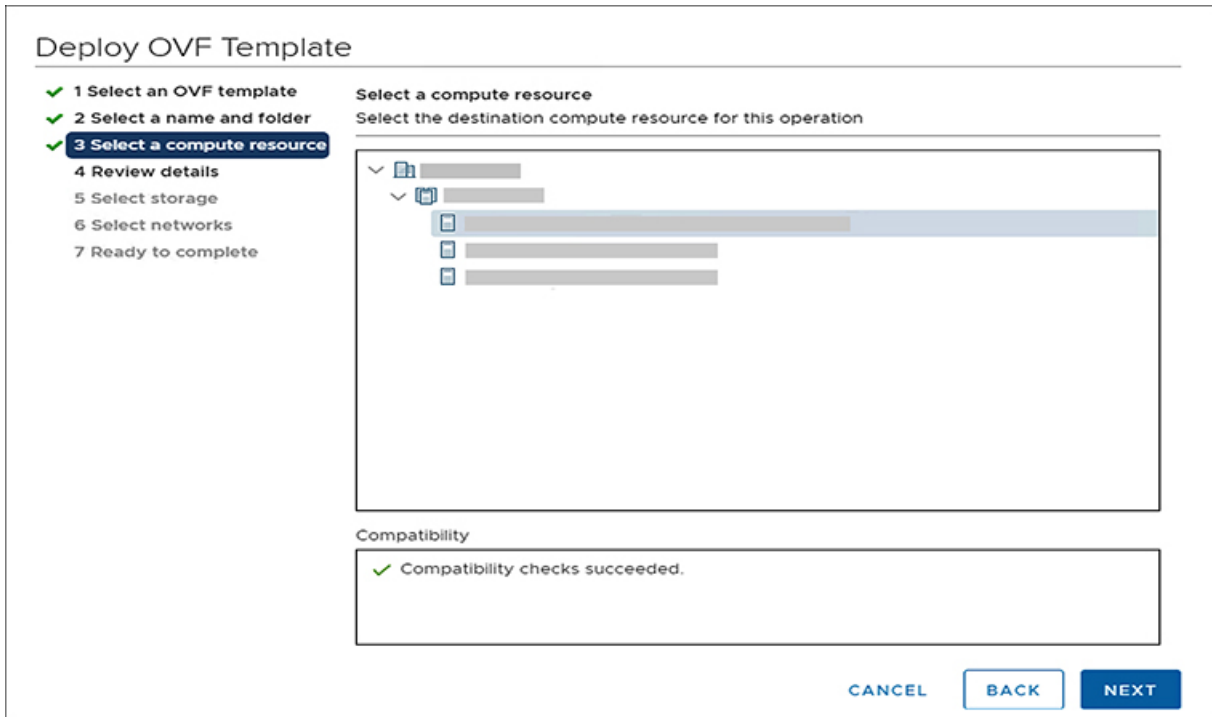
Deploy OVF Template

1 Select an OVF template
2 Select a name and folder
3 Select a compute resource
4 Review details
5 Select storage
6 Select networks
7 Ready to complete

Select a compute resource
Select the destination compute resource for this operation

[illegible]
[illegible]
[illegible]
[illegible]
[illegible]

Compatibility

Compatibility checks succeeded.

CANCEL BACK NEXT